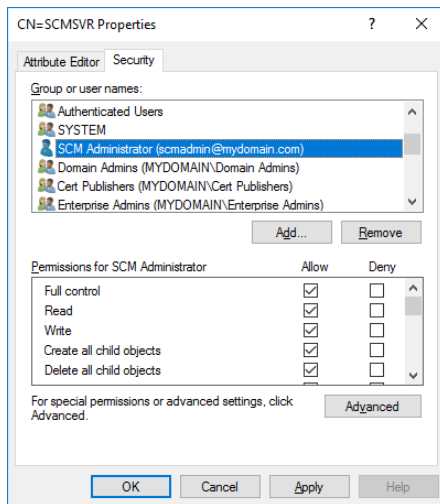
CN=SCMSVR Properties ? ×

Attribute Editor Security

Group or user names:

Authenticated Users
SYSTEM
SCM Administrator (scmadmin@mydomain.com)
Domain Admins (MYDOMAIN\Domain Admins)
Cert Publishers (MYDOMAIN\Cert Publishers)
Enterprise Admins (MYDOMAIN\Enterprise Admins)

Add... Remove

| Permissions for SCM Administrator | Allow | Deny |
|---|---|---|
| Full control | ☑ | ☐ |
| Read | ☑ | ☐ |
| Write | ☑ | ☐ |
| Create all child objects | ☑ | ☐ |
| Delete all child objects | ☑ | ☐ |

For special permissions or advanced settings, click Advanced.

Advanced

OK Cancel Apply Help